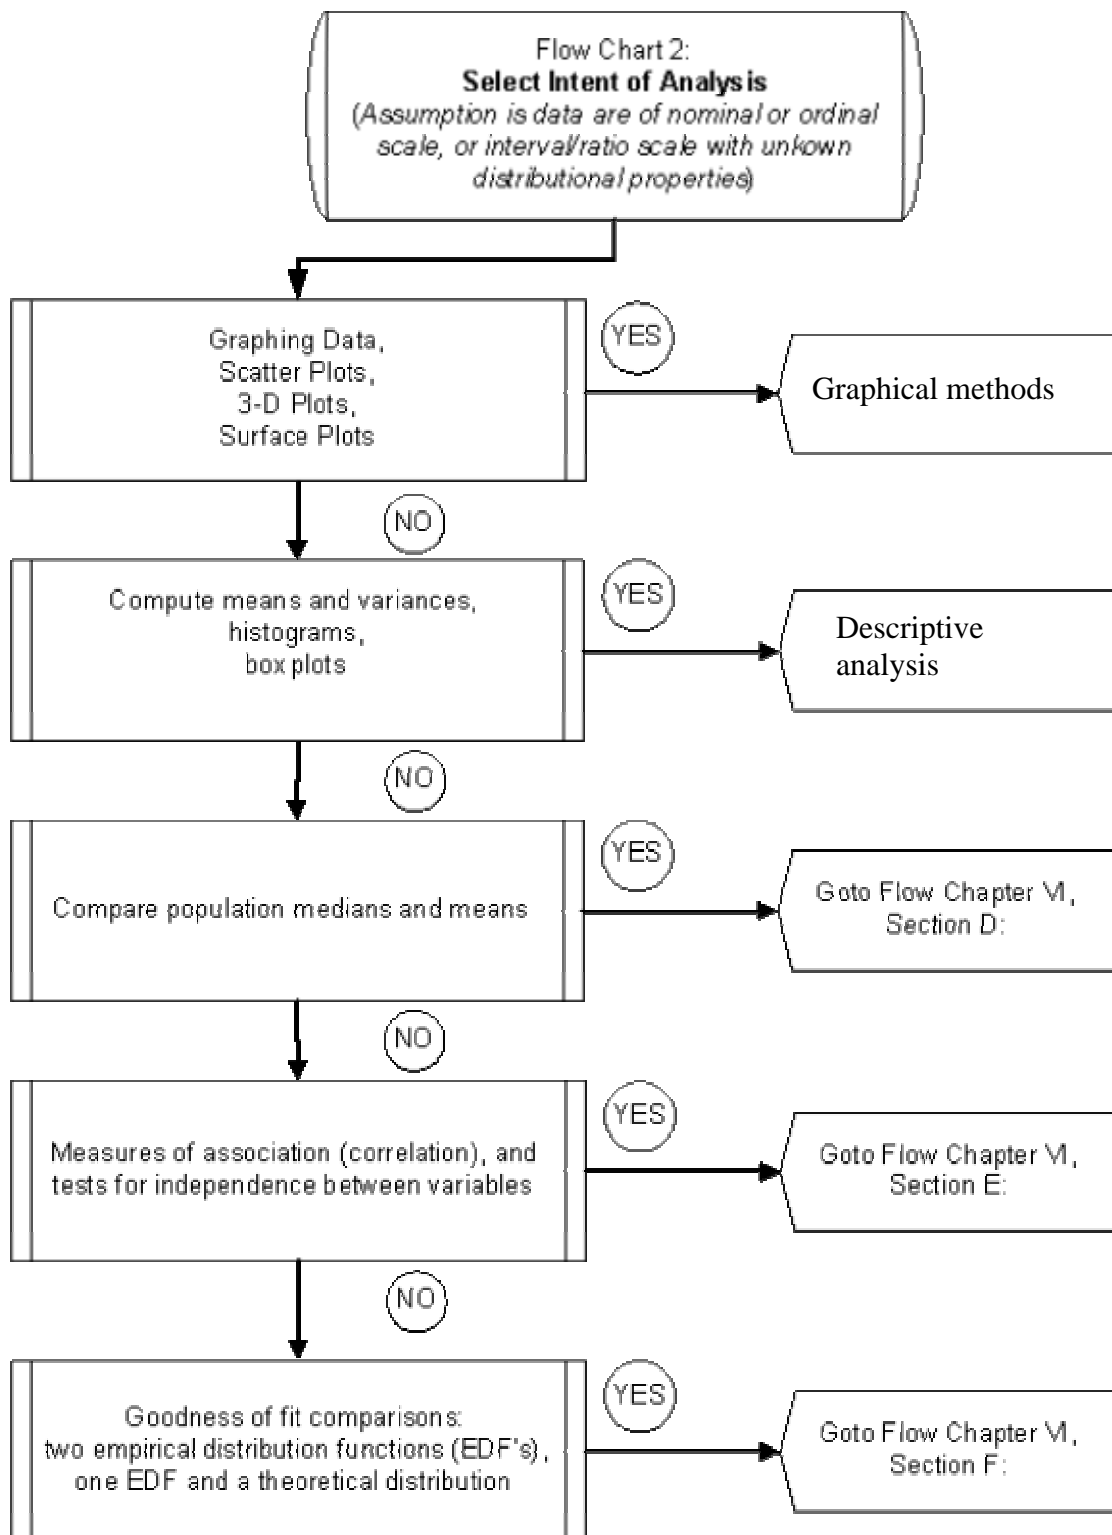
Flow Chart 2:
**Select Intent of Analysis**
(Assumption is data are of nominal or ordinal scale, or interval/ratio scale with unkown distributional properties)

Graphing Data,
Scatter Plots,
3-D Plots,
Surface Plots

YES

Graphical methods

NO

Compute means and variances,
histograms,
box plots

YES

Descriptive analysis

NO

Compare population medians and means

YES

Goto Flow Chapter VI,
Section D:

NO

Measures of association (correlation), and tests for independence between variables

YES

Goto Flow Chapter VI,
Section E:

NO

Goodness of fit comparisons:
two empirical distribution functions (EDF's),
one EDF and a theoretical distribution

YES

Goto Flow Chapter VI,
Section F: